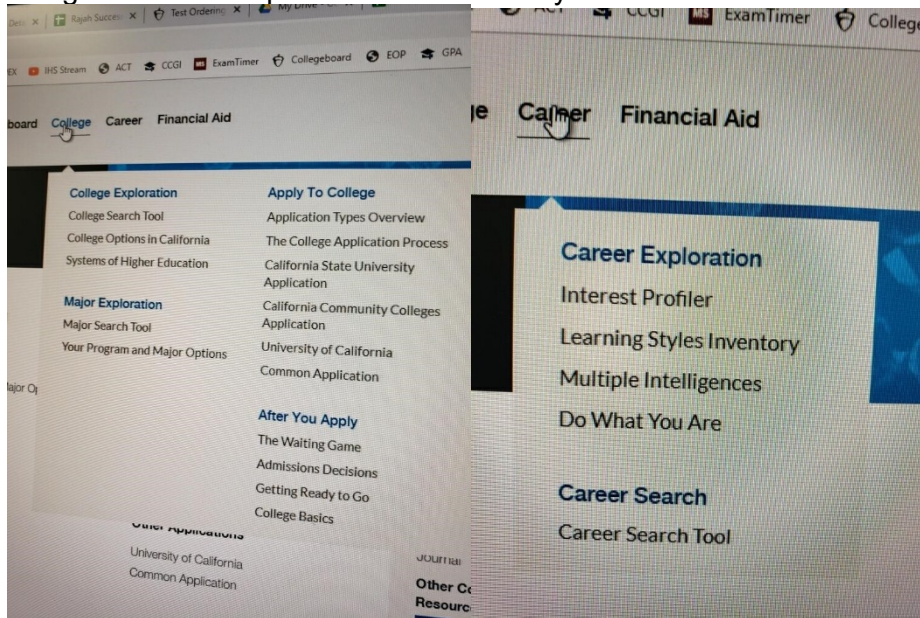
Rajah Succes × | Test Ordering × | My Drive

IHS Stream ACT CCGI ExamTimer Collegeboard EOP GPA

board College Career Financial Aid

College Exploration
College Search Tool
College Options in California
Systems of Higher Education

Major Exploration
Major Search Tool
Your Program and Major Options

Apply To College
Application Types Overview
The College Application Process
California State University Application
California Community Colleges Application
University of California
Common Application

After You Apply
The Waiting Game
Admissions Decisions
Getting Ready to Go
College Basics

Major Op

Other Applications
University of California
Common Application

Journal
Other C
Resourc

ACT CCGI ExamTimer College

Career Financial Aid

Career Exploration
Interest Profiler
Learning Styles Inventory
Multiple Intelligences
Do What You Are

Career Search
Career Search Tool